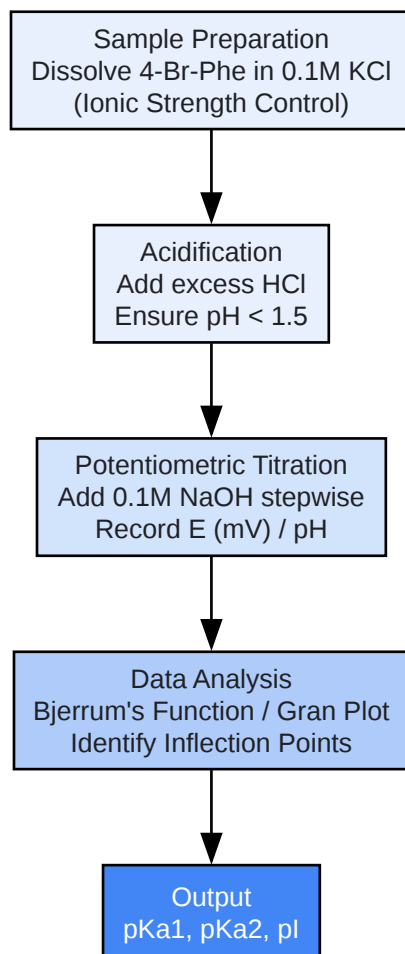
Sample Preparation
Dissolve 4-Br-Phe in 0.1M KCl
(Ionic Strength Control)

Acidification
Add excess HCl
Ensure pH < 1.5

Potentiometric Titration
Add 0.1M NaOH stepwise
Record E (mV) / pH

Data Analysis
Bjerrum's Function / Gran Plot
Identify Inflection Points

Output
pKa1, pKa2, pI